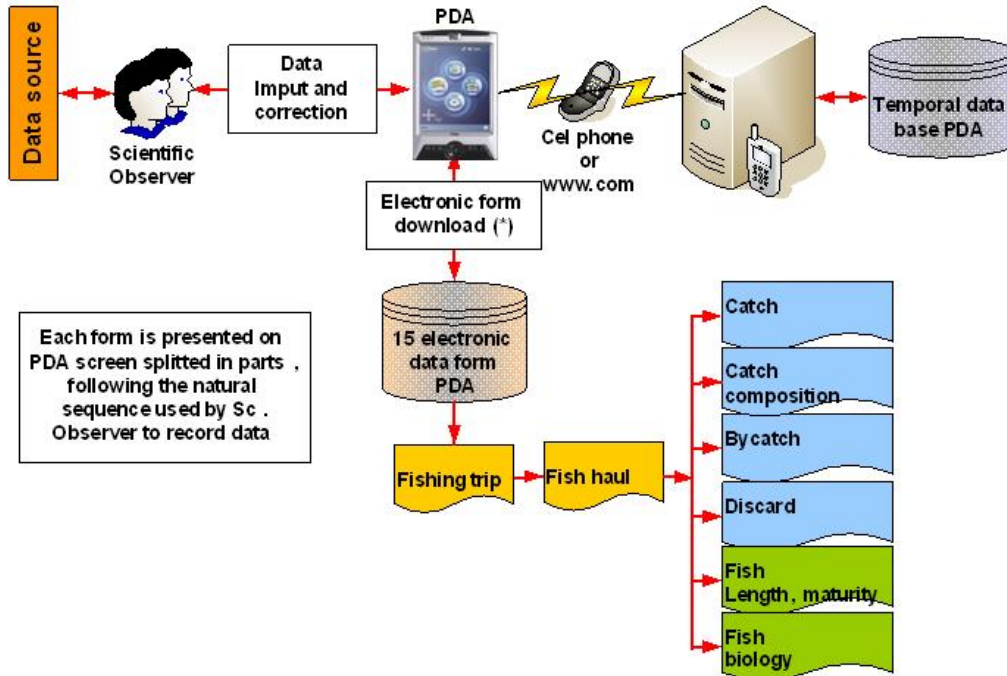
Data source

Scientific Observer

Data Imput and correction

PDA

Cel phone or www.com

Temporal data base PDA

Electronic form download (*)

15 electronic data form PDA

Each form is presented on PDA screen splitted in parts , following the natural sequence used by Sc . Observer to record data

Fishing trip

Fish haul

Catch

Catch composition

Bycatch

Discard

Fish Length, maturity

Fish biology